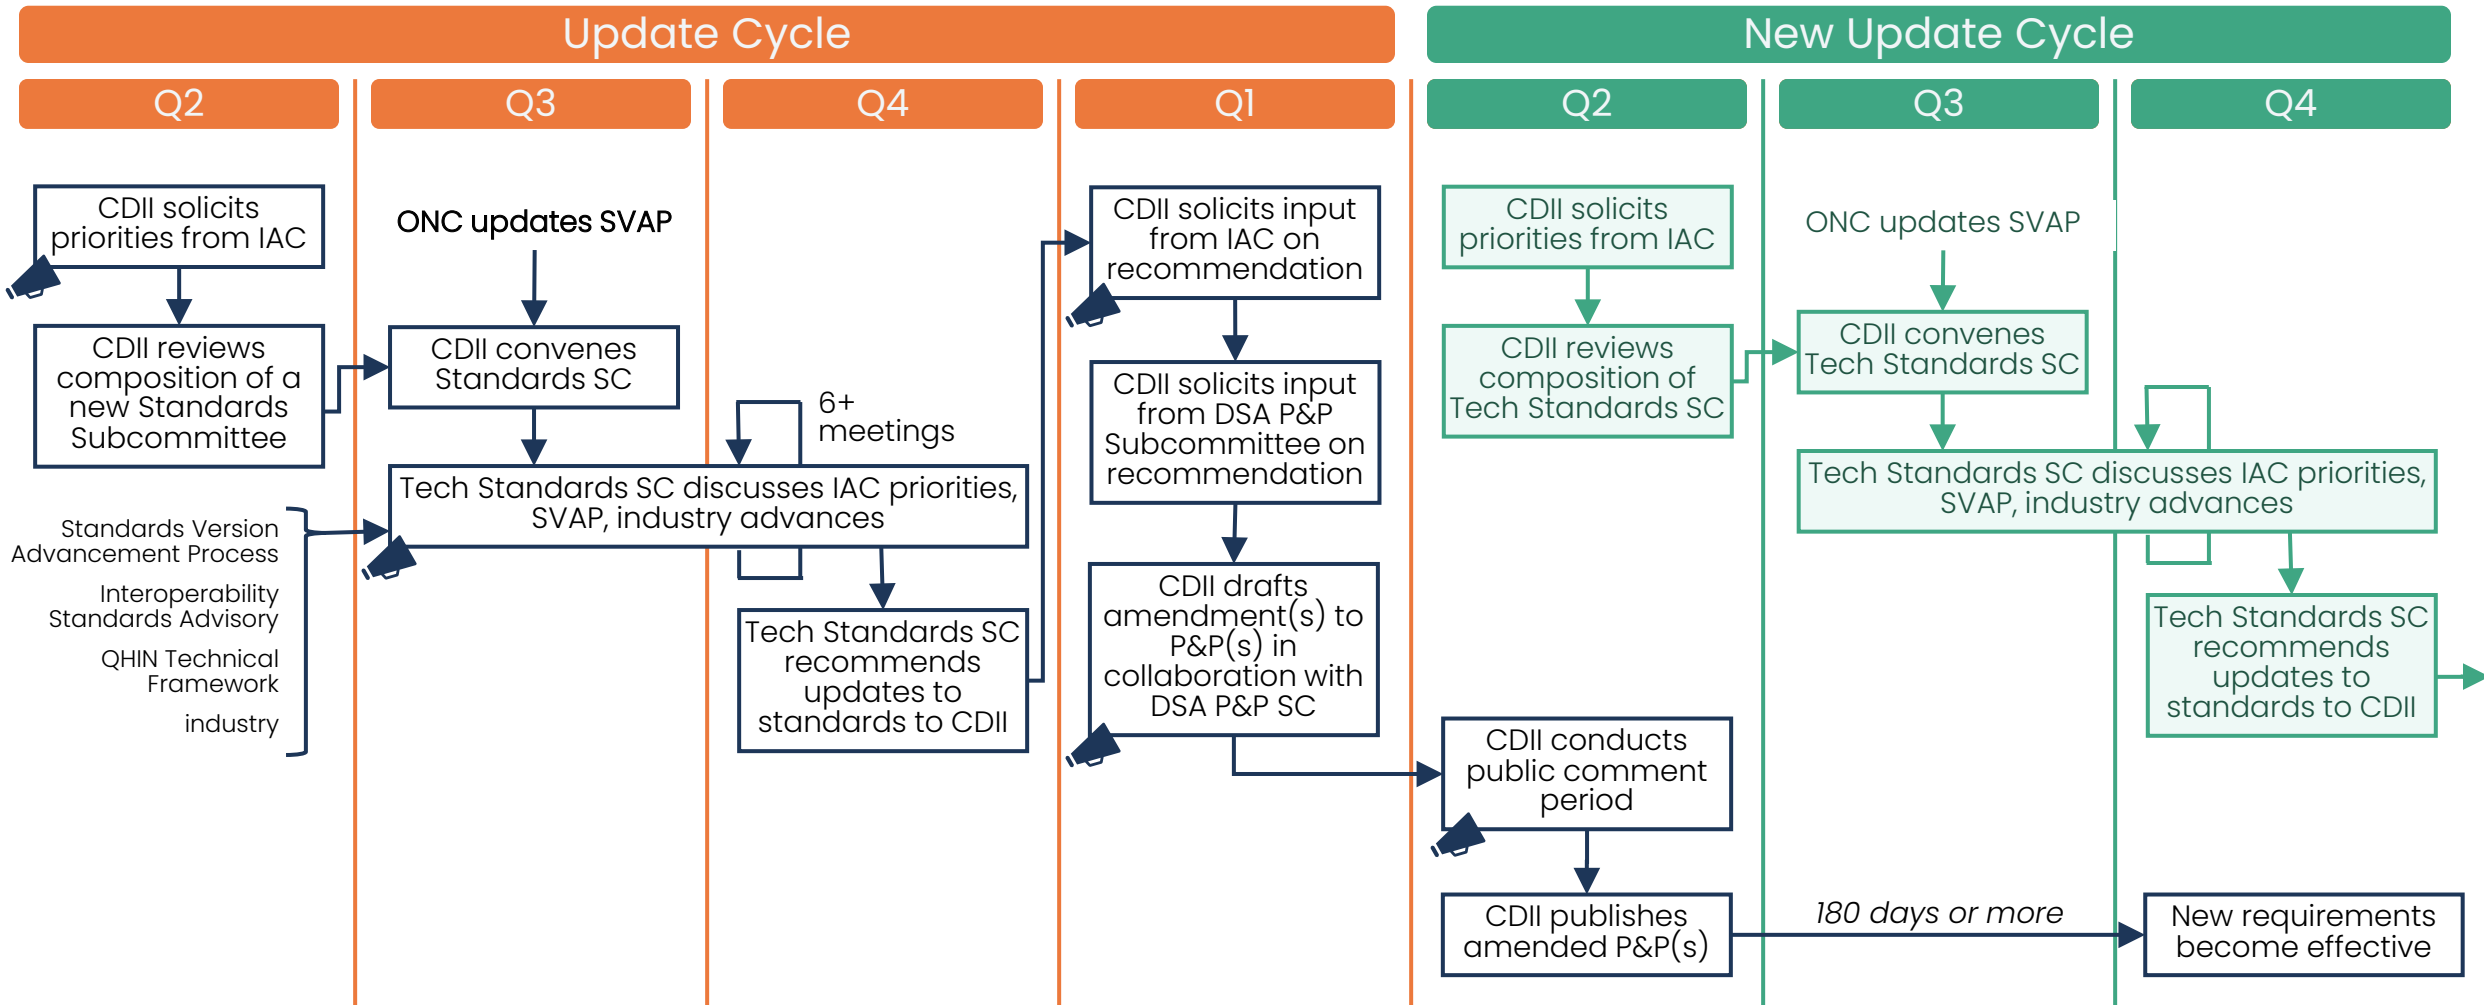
Update Cycle

New Update Cycle

Q2

Q3

Q4

Q1

Q2

Q3

Q4

CDII solicits priorities from IAC

CDII reviews composition of a new Standards Subcommittee

Standards Version Advancement Process

Interoperability Standards Advisory

QHIN Technical Framework

industry

ONC updates SVAP

CDII convenes Standards SC

6+ meetings

Tech Standards SC discusses IAC priorities, SVAP, industry advances

Tech Standards SC recommends updates to standards to CDII

CDII solicits input from IAC on recommendation

CDII solicits input from DSA P&P Subcommittee on recommendation

CDII drafts amendment(s) to P&P(s) in collaboration with DSA P&P SC

CDII solicits priorities from IAC

CDII reviews composition of Tech Standards SC

CDII conducts public comment period

CDII publishes amended P&P(s)

ONC updates SVAP

CDII convenes Tech Standards SC

Tech Standards SC discusses IAC priorities, SVAP, industry advances

180 days or more

Tech Standards SC recommends updates to standards to CDII

New requirements become effective